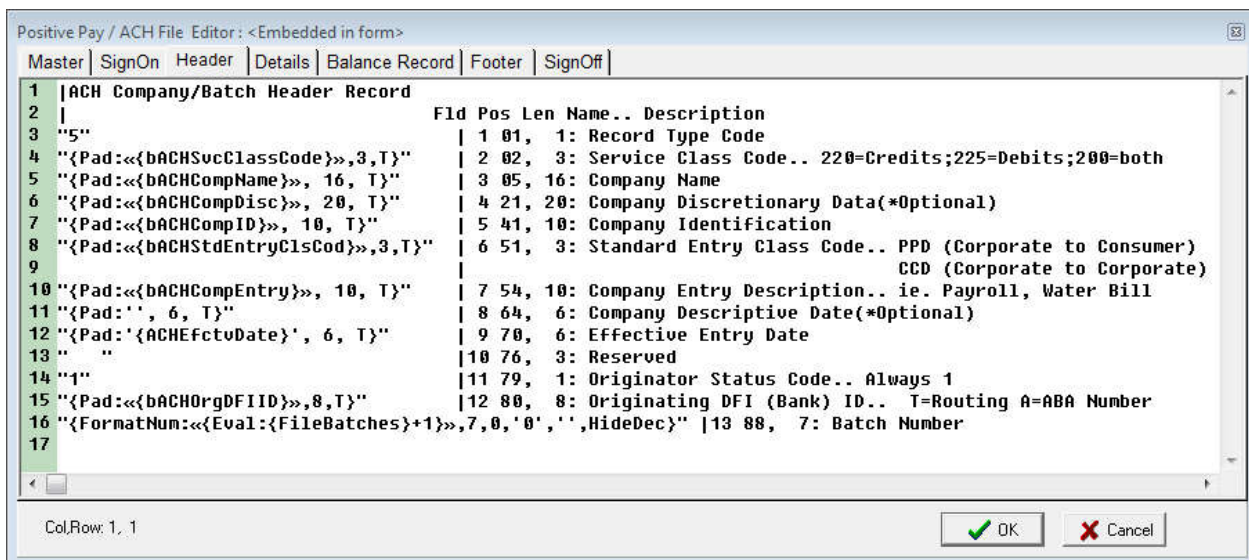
Positive Pay / ACH File Editor : <Embedded in form>

Master | SignOn | Header | Details | Balance Record | Footer | SignOff

1 |ACH Company/Batch Header Record
2 | Fld Pos Len Name.. Description
3 "5" | 1 01, 1: Record Type Code
4 "{Pad:«{bACHSvcClassCode}»,3,T}" | 2 02, 3: Service Class Code.. 220=Credits;225=Debits;200=both
5 "{Pad:«{bACHCompName}», 16, T}" | 3 05, 16: Company Name
6 "{Pad:«{bACHCompDisc}», 20, T}" | 4 21, 20: Company Discretionary Data(*Optional)
7 "{Pad:«{bACHCompID}», 10, T}" | 5 41, 10: Company Identification
8 "{Pad:«{bACHStdEntryClsCod}»,3,T}" | 6 51, 3: Standard Entry Class Code.. PPD (Corporate to Consumer)
9 | CCD (Corporate to Corporate)
10 "{Pad:«{bACHCompEntry}», 10, T}" | 7 54, 10: Company Entry Description.. ie. Payroll, Water Bill
11 "{Pad:'', 6, T}" | 8 64, 6: Company Descriptive Date(*Optional)
12 "{Pad:'{ACHEfctvDate}', 6, T}" | 9 70, 6: Effective Entry Date
13 " " |10 76, 3: Reserved
14 "1" |11 79, 1: Originator Status Code.. Always 1
15 "{Pad:«{bACHOrgDFIID}»,8,T}" |12 80, 8: Originating DFI (Bank) ID.. T=Routing A=ABA Number
16 "{FormatNum:«{Eval:{FileBatches}+1}»,7,0,'0','',HideDec}" |13 88, 7: Batch Number
17

Col,Row: 1, 1

OK

Cancel